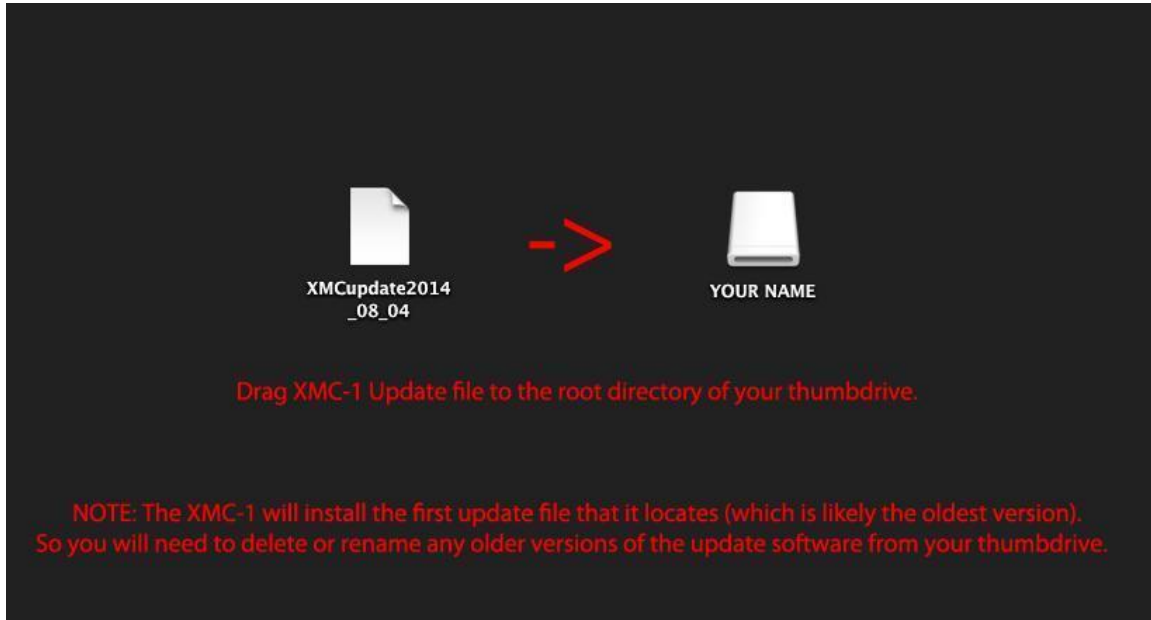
XMCupdate2014_08_04

->

YOUR NAME

Drag XMC-1 Update file to the root directory of your thumbdrive.

NOTE: The XMC-1 will install the first update file that it locates (which is likely the oldest version). So you will need to delete or rename any older versions of the update software from your thumbdrive.